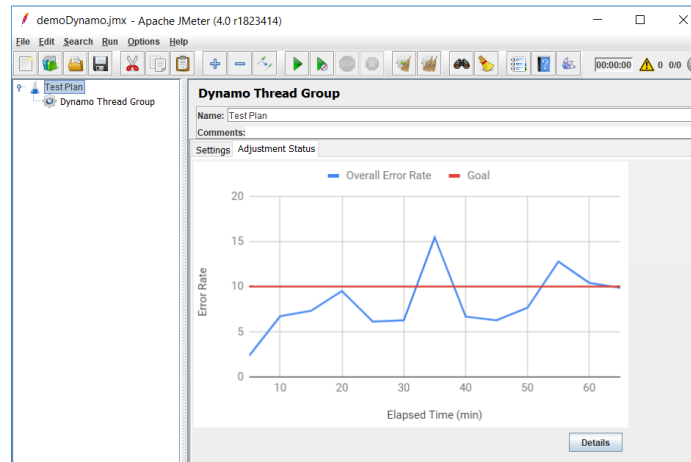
demoDynamo.jmx - Apache JMeter (4.0 r1823414)

File Edit Search Run Options Help

00:00:00 0 0/0

Test Plan
Dynamo Thread Group

Dynamo Thread Group

Name: Test Plan

Comments:

Settings Adjustment Status

Overall Error Rate Goal

20
15
10
5
0

Error Rate

10 20 30 40 50 60

Elapsed Time (min)

Details